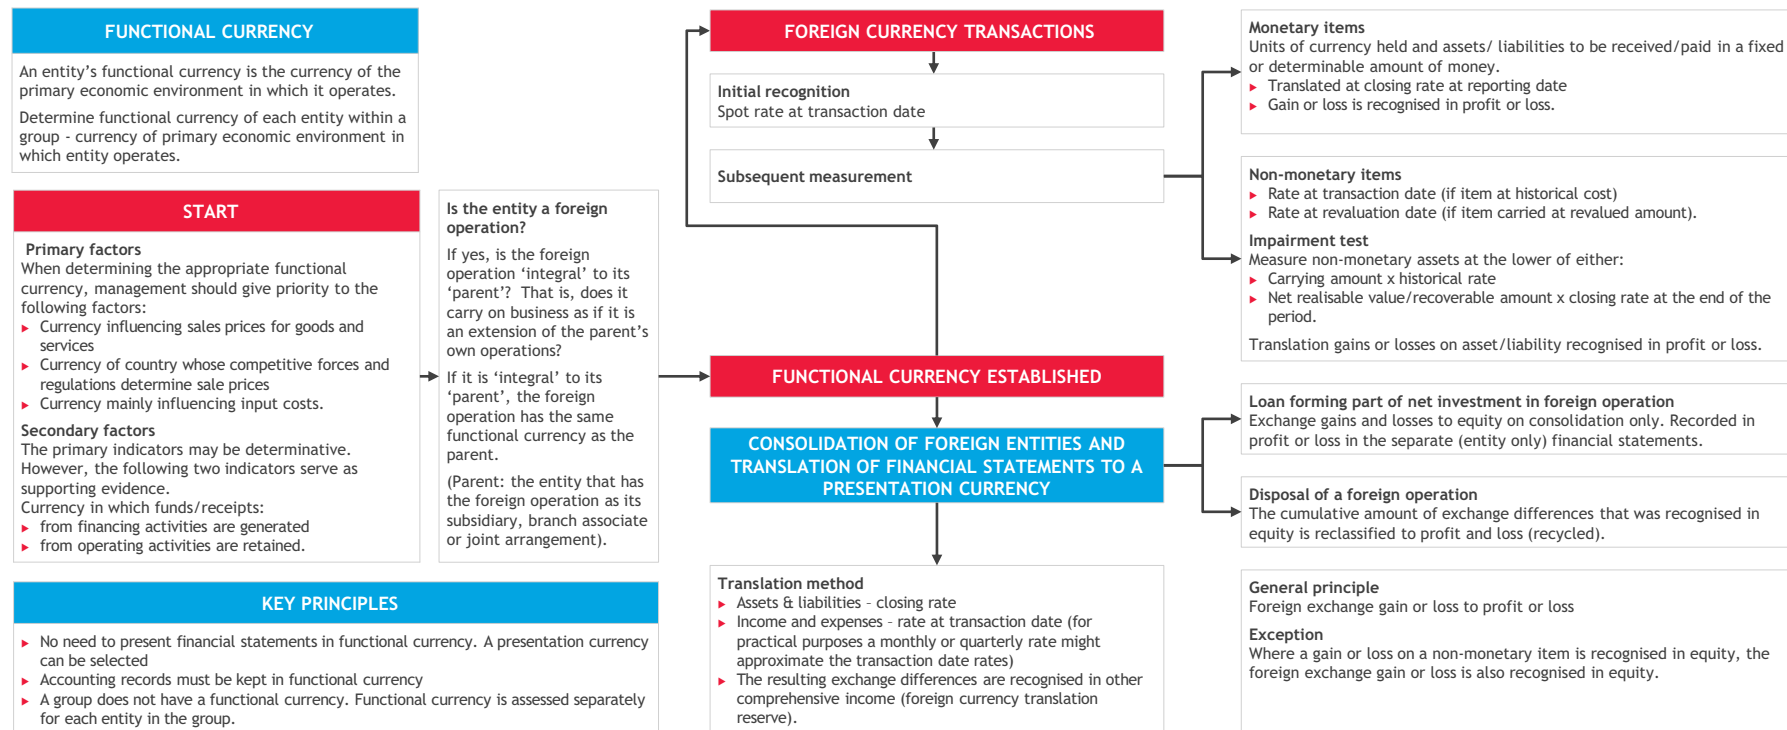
FUNCTIONAL CURRENCY

An entity's functional currency is the currency of the primary economic environment in which it operates.

Determine functional currency of each entity within a group - currency of primary economic environment in which entity operates.

START

Primary factors
When determining the appropriate functional currency, management should give priority to the following factors:
- Currency influencing sales prices for goods and services
- Currency of country whose competitive forces and regulations determine sale prices
- Currency mainly influencing input costs.

Secondary factors
The primary indicators may be determinative. However, the following two indicators serve as supporting evidence.
Currency in which funds/receipts:
- from financing activities are generated
- from operating activities are retained.

Is the entity a foreign operation?

If yes, is the foreign operation 'integral' to its 'parent'? That is, does it carry on business as if it is an extension of the parent's own operations?

If it is 'integral' to its 'parent', the foreign operation has the same functional currency as the parent.

(Parent: the entity that has the foreign operation as its subsidiary, branch associate or joint arrangement).

KEY PRINCIPLES

- No need to present financial statements in functional currency. A presentation currency can be selected
- Accounting records must be kept in functional currency
- A group does not have a functional currency. Functional currency is assessed separately for each entity in the group.

FOREIGN CURRENCY TRANSACTIONS

Initial recognition
Spot rate at transaction date

Subsequent measurement

FUNCTIONAL CURRENCY ESTABLISHED

CONSOLIDATION OF FOREIGN ENTITIES AND TRANSLATION OF FINANCIAL STATEMENTS TO A PRESENTATION CURRENCY

Translation method
- Assets & liabilities - closing rate
- Income and expenses - rate at transaction date (for practical purposes a monthly or quarterly rate might approximate the transaction date rates)
- The resulting exchange differences are recognised in other comprehensive income (foreign currency translation reserve).

Monetary items
Units of currency held and assets/ liabilities to be received/paid in a fixed or determinable amount of money.
- Translated at closing rate at reporting date
- Gain or loss is recognised in profit or loss.

Non-monetary items
- Rate at transaction date (if item at historical cost)
- Rate at revaluation date (if item carried at revalued amount).

Impairment test
Measure non-monetary assets at the lower of either:
- Carrying amount x historical rate
- Net realisable value/recoverable amount x closing rate at the end of the period.

Translation gains or losses on asset/liability recognised in profit or loss.

Loan forming part of net investment in foreign operation
Exchange gains and losses to equity on consolidation only. Recorded in profit or loss in the separate (entity only) financial statements.

Disposal of a foreign operation
The cumulative amount of exchange differences that was recognised in equity is reclassified to profit and loss (recycled).

General principle
Foreign exchange gain or loss to profit or loss

Exception
Where a gain or loss on a non-monetary item is recognised in equity, the foreign exchange gain or loss is also recognised in equity.